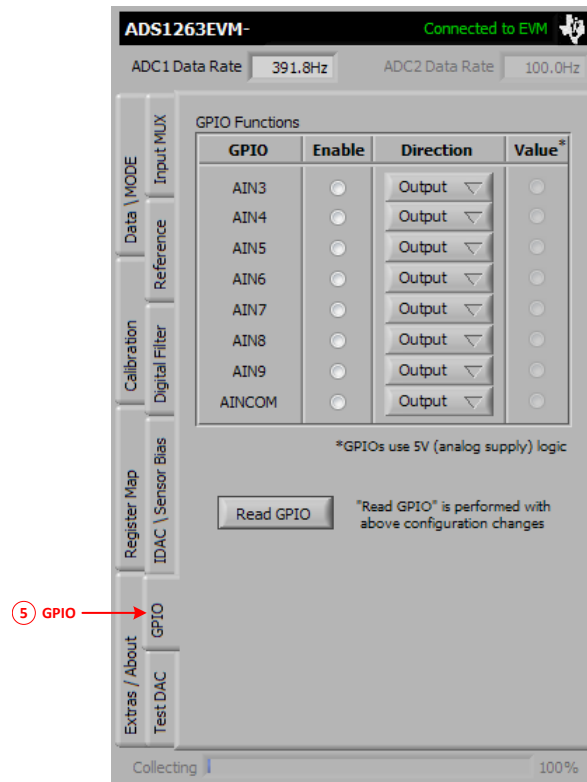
ADS1263EVM-

Connected to EVM

ADC1 Data Rate 391.8Hz

ADC2 Data Rate 100.0Hz

Data \ MODE

Input MUX

Reference

Calibration

Digital Filter

Register Map

IDAC \ Sensor Bias

Extras / About

GPIO

Test DAC

GPIO Functions

| GPIO | Enable | Direction | Value* |
|---|---|---|---|
| AIN3 | | Output | |
| AIN4 | | Output | |
| AIN5 | | Output | |
| AIN6 | | Output | |
| AIN7 | | Output | |
| AIN8 | | Output | |
| AIN9 | | Output | |
| AINCOM | | Output | |

*GPIOs use 5V (analog supply) logic

Read GPIO

"Read GPIO" is performed with above configuration changes

5 GPIO

Collecting

100%